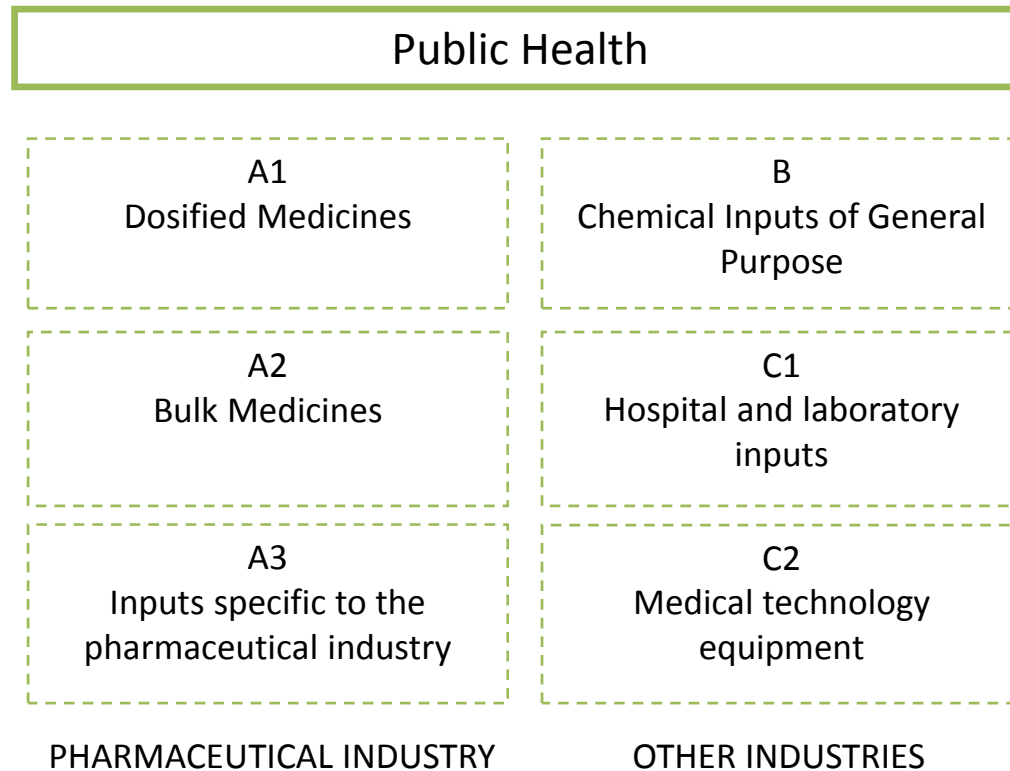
Public Health

A1
Dosified Medicines

A2
Bulk Medicines

A3
Inputs specific to the pharmaceutical industry

PHARMACEUTICAL INDUSTRY

B
Chemical Inputs of General Purpose

C1
Hospital and laboratory inputs

C2
Medical technology equipment

OTHER INDUSTRIES